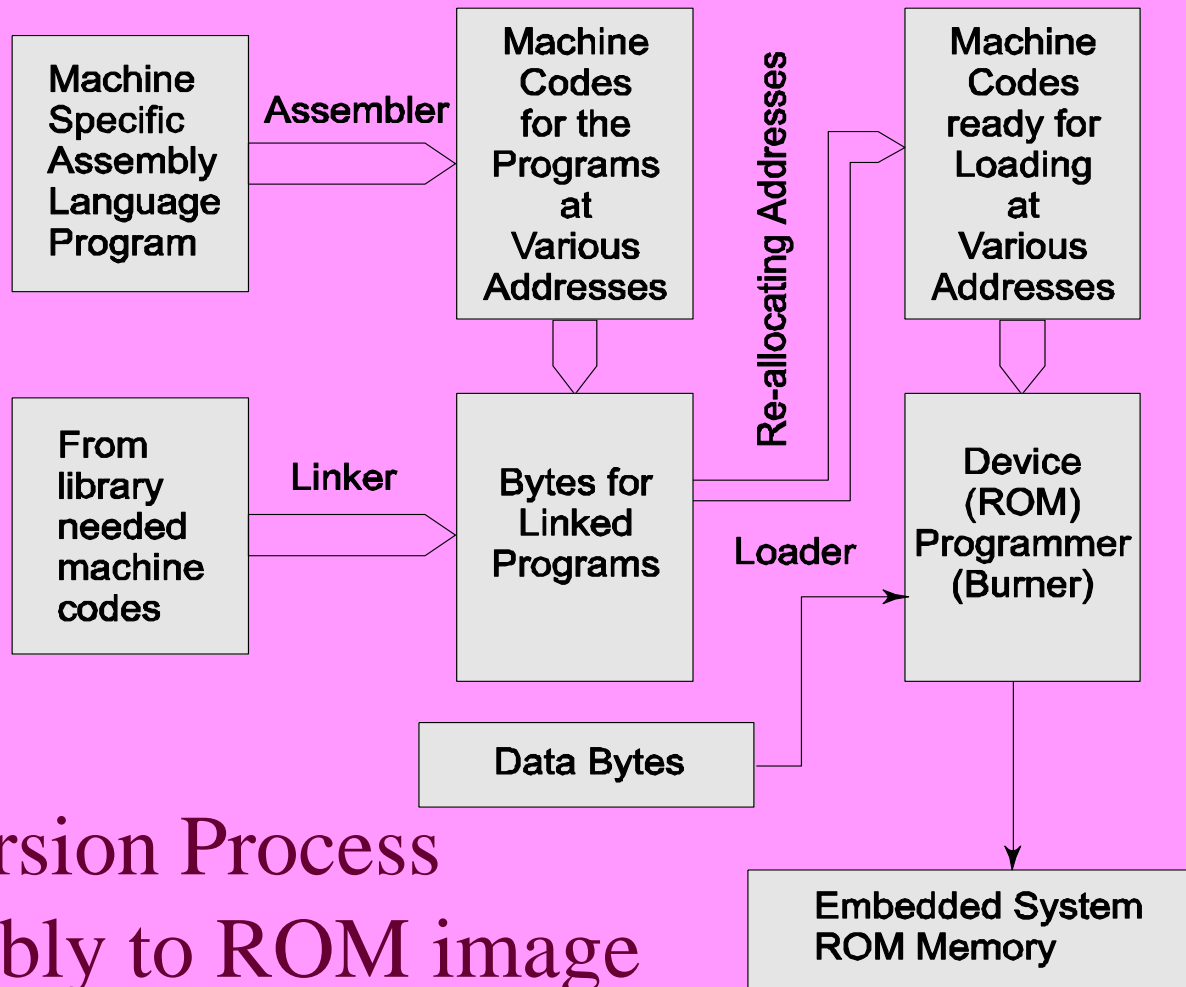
Machine Specific Assembly Language Program

Assembler

Machine Codes for the Programs at Various Addresses

Re-allocating Addresses

Machine Codes ready for Loading at Various Addresses

From library needed machine codes

Linker

Bytes for Linked Programs

Loader

Device (ROM) Programmer (Burner)

Data Bytes

rsion Process
bly to ROM image

Embedded System ROM Memory